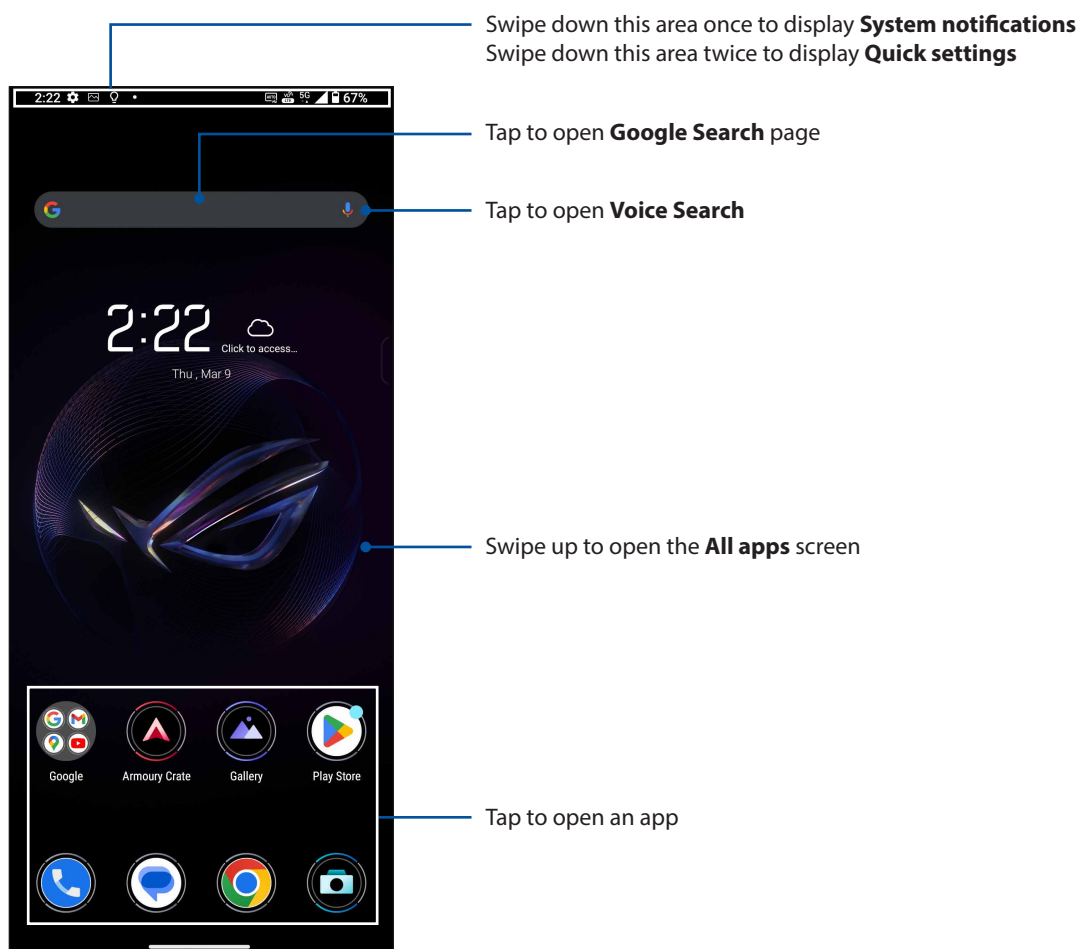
Swipe down this area once to display **System notifications**
Swipe down this area twice to display **Quick settings**

2:22

5G 67%

Tap to open **Google Search** page

Tap to open **Voice Search**

2:22

Click to access...

Thu , Mar 9

Swipe up to open the **All apps** screen

Google

Armoury Crate

Gallery

Play Store

Tap to open an app